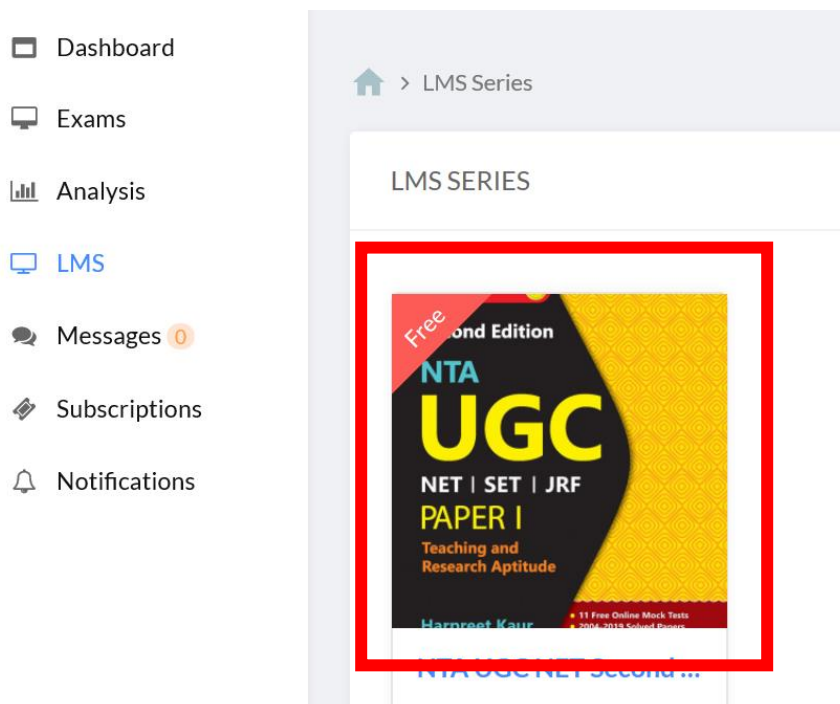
Dashboard

Exams

Analysis

LMS

Messages 0

Subscriptions

Notifications

> LMS Series

LMS SERIES

Free

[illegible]ond Edition

NTA

UGC

NET | SET | JRF

PAPER I

Teaching and Research Aptitude

Harpreet Kaur

11 Free Online Mock Tests

2004-2019 Solved Papers

NTA UGC NET Second ...